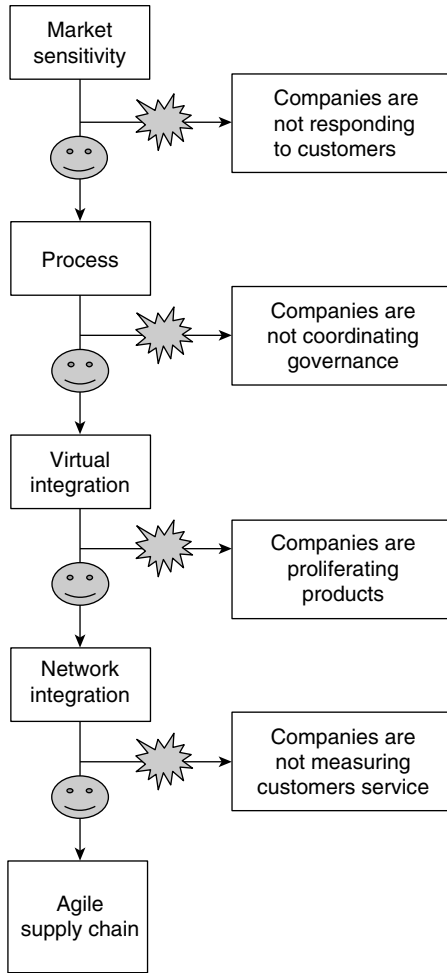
Market sensitivity

Companies are not responding to customers

Process

Companies are not coordinating governance

Virtual integration

Companies are proliferating products

Network integration

Companies are not measuring customers service

Agile supply chain